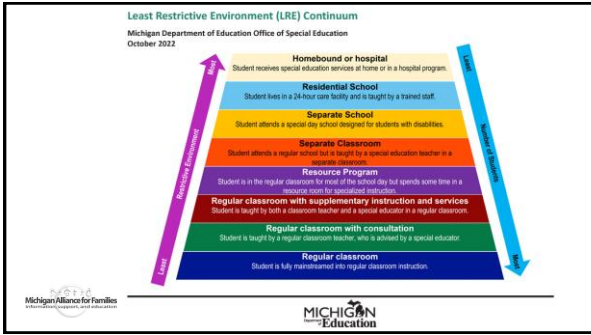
Least Restrictive Environment (LRE) Continuum

Michigan Department of Education Office of Special Education
October 2022

Most

Restrictive Environment

Least

Fewer

Number of Students

More

Homebound or hospital
Student receives special education services at home or in a hospital program.

Residential School
Student lives in a 24-hour care facility and is taught by a trained staff.

Separate School
Student attends a special day school designed for students with disabilities.

Separate Classroom
Student attends a regular school but is taught by a special education teacher in a separate classroom.

Resource Program
Student is in the regular classroom for most of the school day but spends some time in a resource room for specialized instruction.

Regular classroom with supplementary instruction and services
Student is taught by both a classroom teacher and a special educator in a regular classroom.

Regular classroom with consultation
Student is taught by a regular classroom teacher, who is advised by a special educator.

Regular classroom
Student is fully mainstreamed into regular classroom instruction.

Michigan Alliance for Families
information, support, and education

MICHIGAN
Department of Education